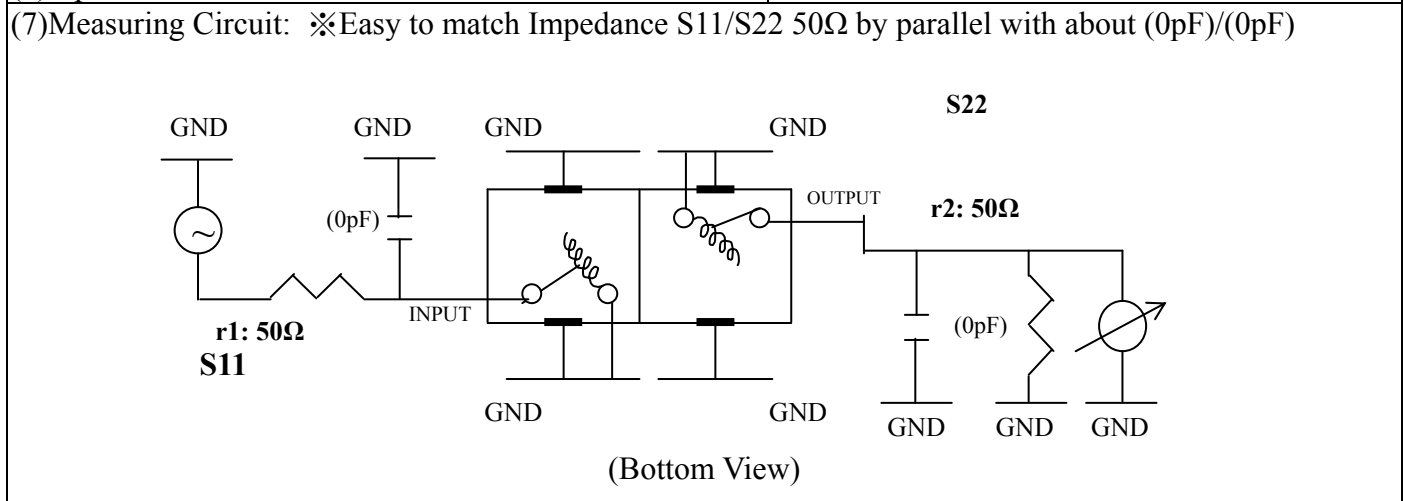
(7)Measuring Circuit: ※Easy to match Impedance S11/S22 50Ω by parallel with about (0pF)/(0pF)

S22

GND GND GND GND

(0pF)

OUTPUT

r2: 50Ω

INPUT

r1: 50Ω

S11

(0pF)

GND GND GND GND GND

(Bottom View)